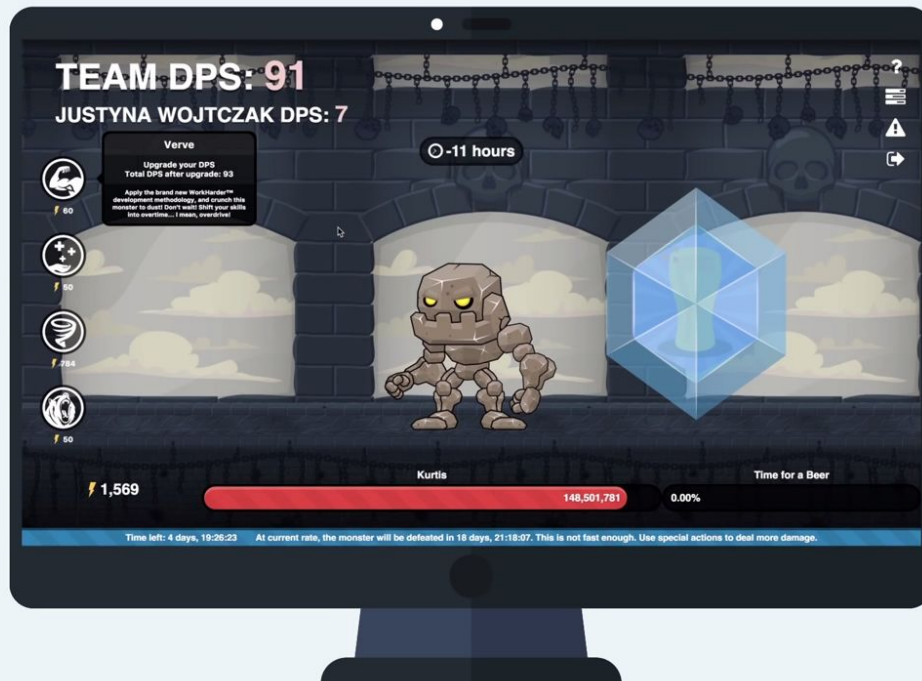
TEAM DPS: 91

JUSTYNA WOJTCZAK DPS: 7

-11 hours

Verve

Upgrade your DPS
Total DPS after upgrade: 93

Apply the brand new WorkHarder™ development methodology, and crunch this monster to dust! Don't wait! Shift your skills into overtime... I mean, overdrive!

60

50

784

50

?

1,569

Kurtis

148,501,781

Time for a Beer

0.00%

Time left: 4 days, 19:26:23 At current rate, the monster will be defeated in 18 days, 21:18:07. This is not fast enough. Use special actions to deal more damage.